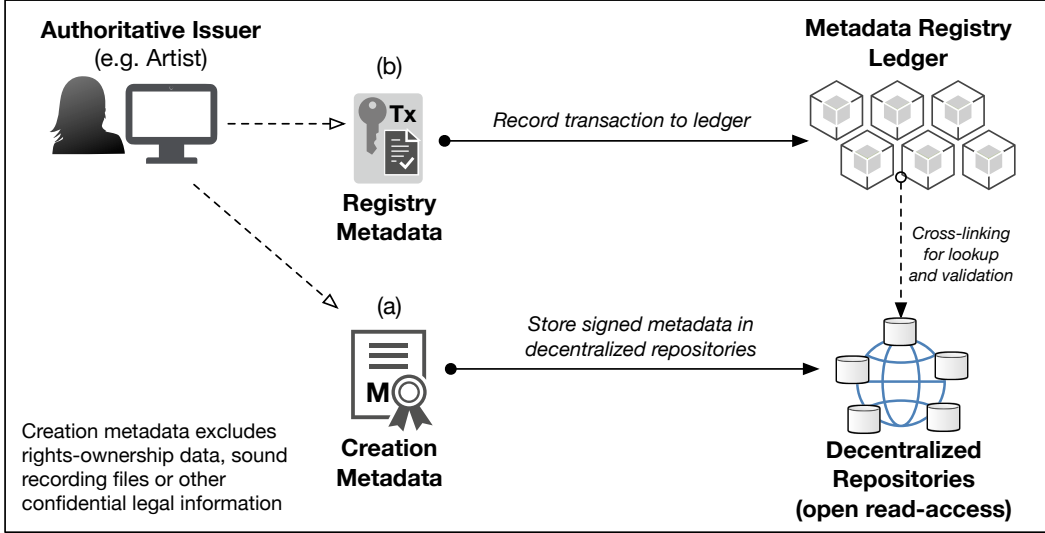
Authoritative Issuer
(e.g. Artist)

(b)

Tx

Registry Metadata

Record transaction to ledger

Metadata Registry Ledger

Cross-linking for lookup and validation

(a)

M

Creation Metadata

Store signed metadata in decentralized repositories

Decentralized Repositories (open read-access)

Creation metadata excludes rights-ownership data, sound recording files or other confidential legal information